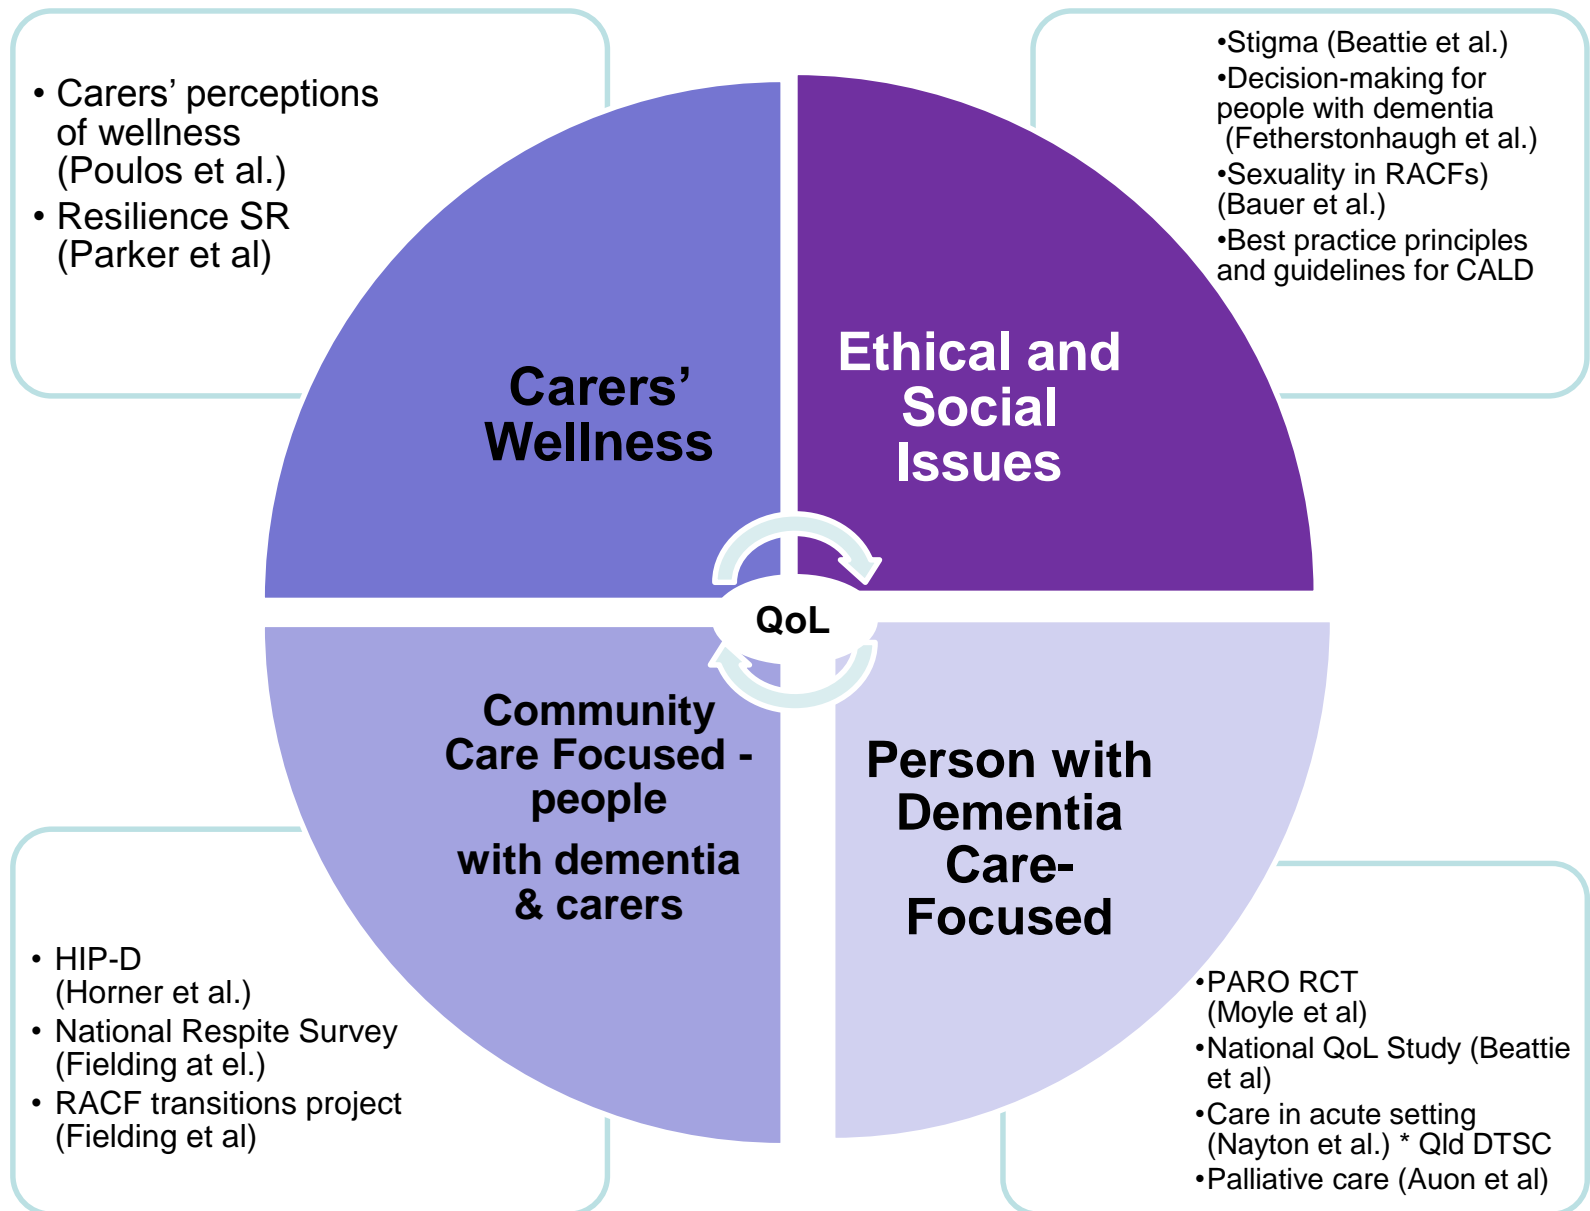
• Carers' perceptions of wellness (Poulos et al.)
• Resilience SR (Parker et al)

•Stigma (Beattie et al.)
•Decision-making for people with dementia (Fetherstonhaugh et al.)
•Sexuality in RACFs) (Bauer et al.)
•Best practice principles and guidelines for CALD

Carers' Wellness

Ethical and Social Issues

QoL

Community Care Focused - people with dementia & carers

Person with Dementia Care-Focused

• HIP-D (Horner et al.)
• National Respite Survey (Fielding at el.)
• RACF transitions project (Fielding et al)

•PARO RCT (Moyle et al)
•National QoL Study (Beattie et al)
•Care in acute setting (Nayton et al.) * Qld DTSC
•Palliative care (Auon et al)